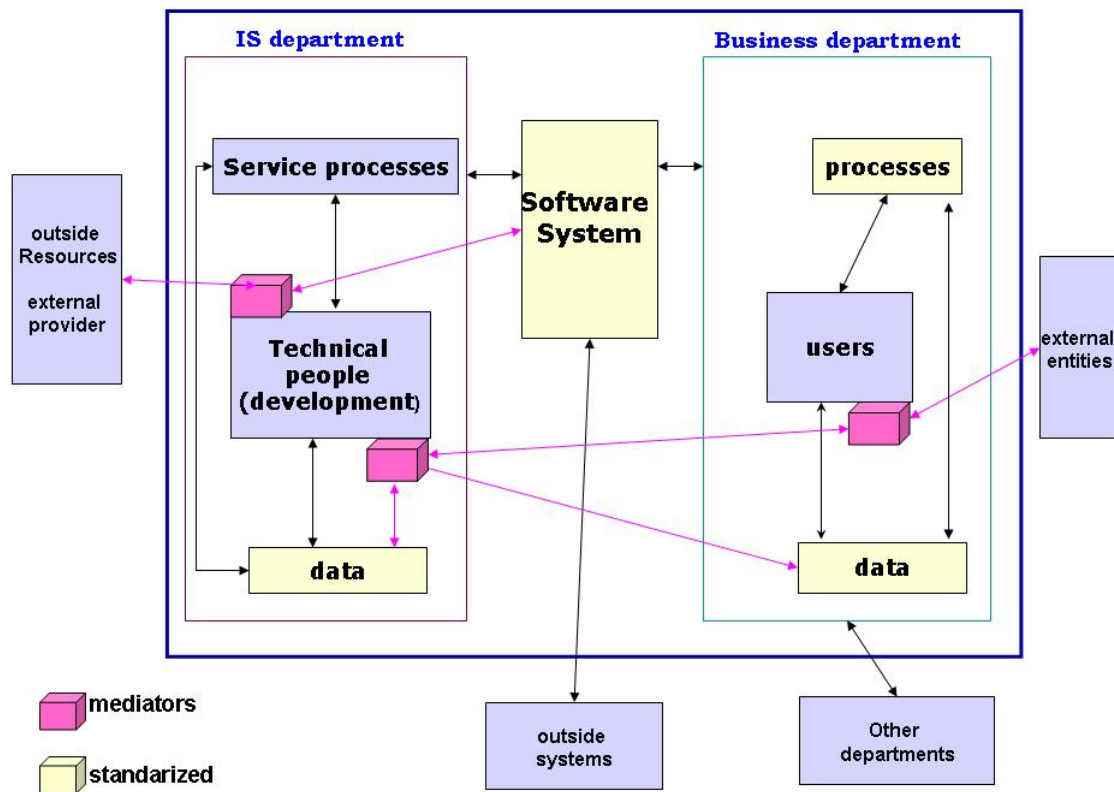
IS department

Business department

Service processes

Software System

processes

outside Resources

external provider

Technical people (development)

users

external entities

data

data

outside systems

Other departments

mediators

standarized